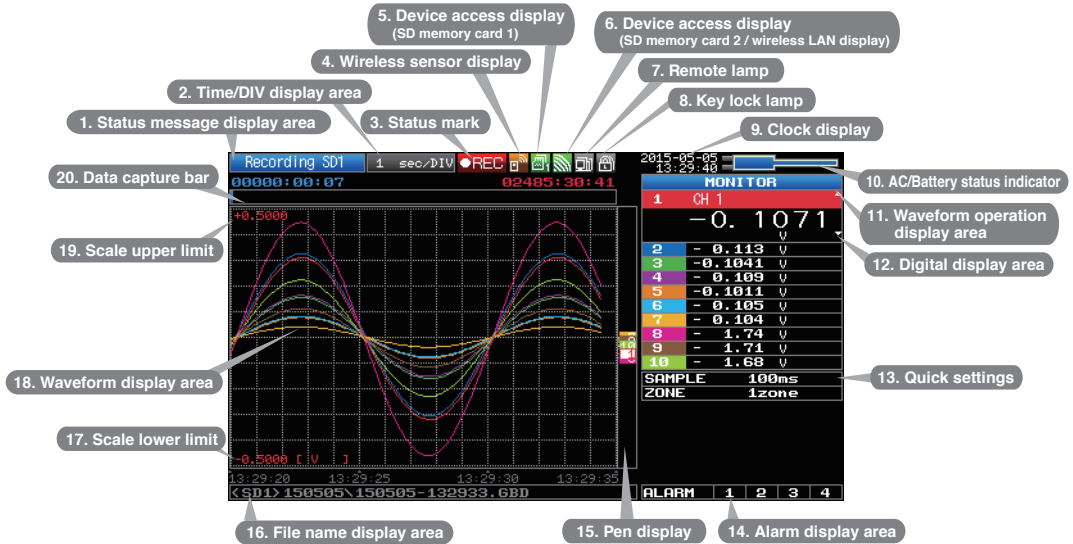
5. Device access display
(SD memory card 1)

6. Device access display
(SD memory card 2 / wireless LAN display)

4. Wireless sensor display

7. Remote lamp

2. Time/DIV display area

8. Key lock lamp

1. Status message display area

3. Status mark

9. Clock display

Recording SD1  1 sec/DIV  ●REC

2015-05-05
13:29:40

10. AC/Battery status indicator

20. Data capture bar

00000:00:07  02485:30:41

MONITOR

1 CH 1
−0. 1071
V

11. Waveform operation display area

+0.5000

19. Scale upper limit

12. Digital display area

| | |
|---|---|
| 2 | − 0.113 V |
| 3 | −0.1041 V |
| 4 | − 0.109 V |
| 5 | −0.1011 V |
| 6 | − 0.105 V |
| 7 | − 0.104 V |
| 8 | − 1.74 V |
| 9 | − 1.71 V |
| 10 | − 1.68 V |

SAMPLE  100ms
ZONE  1zone

13. Quick settings

18. Waveform display area

17. Scale lower limit

-0.5000 [ V ]

13:29:20  13:29:25  13:29:30  13:29:35

<SD1>150505\150505-132933.GBD

ALARM 1 2 3 4

16. File name display area

15. Pen display

14. Alarm display area